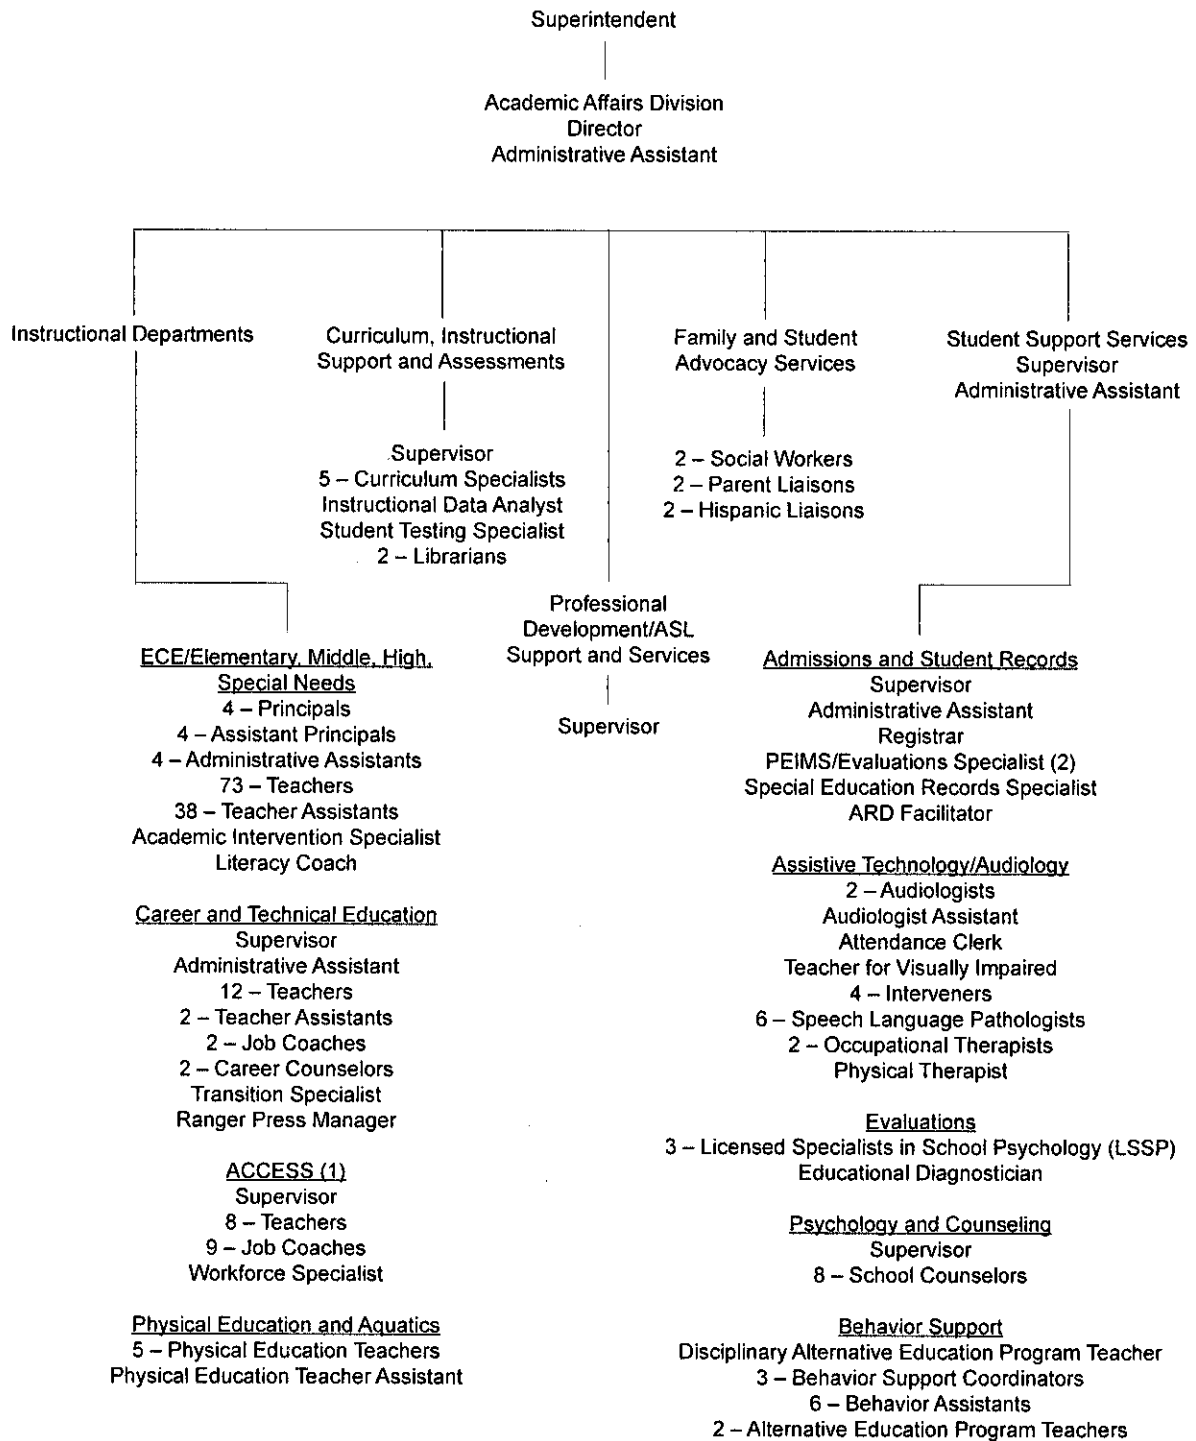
Superintendent

Academic Affairs Division
Director
Administrative Assistant

Instructional Departments

Curriculum, Instructional Support and Assessments

Supervisor
5 – Curriculum Specialists
Instructional Data Analyst
Student Testing Specialist
2 – Librarians

Family and Student Advocacy Services

2 – Social Workers
2 – Parent Liaisons
2 – Hispanic Liaisons

Student Support Services
Supervisor
Administrative Assistant

Professional Development/ASL Support and Services

Supervisor

ECE/Elementary, Middle, High, Special Needs
4 – Principals
4 – Assistant Principals
4 – Administrative Assistants
73 – Teachers
38 – Teacher Assistants
Academic Intervention Specialist
Literacy Coach

Career and Technical Education
Supervisor
Administrative Assistant
12 – Teachers
2 – Teacher Assistants
2 – Job Coaches
2 – Career Counselors
Transition Specialist
Ranger Press Manager

ACCESS (1)
Supervisor
8 – Teachers
9 – Job Coaches
Workforce Specialist

Physical Education and Aquatics
5 – Physical Education Teachers
Physical Education Teacher Assistant

Admissions and Student Records
Supervisor
Administrative Assistant
Registrar
PEIMS/Evaluations Specialist (2)
Special Education Records Specialist
ARD Facilitator

Assistive Technology/Audiology
2 – Audiologists
Audiologist Assistant
Attendance Clerk
Teacher for Visually Impaired
4 – Interveners
6 – Speech Language Pathologists
2 – Occupational Therapists
Physical Therapist

Evaluations
3 – Licensed Specialists in School Psychology (LSSP)
Educational Diagnostician

Psychology and Counseling
Supervisor
8 – School Counselors

Behavior Support
Disciplinary Alternative Education Program Teacher
3 – Behavior Support Coordinators
6 – Behavior Assistants
2 – Alternative Education Program Teachers